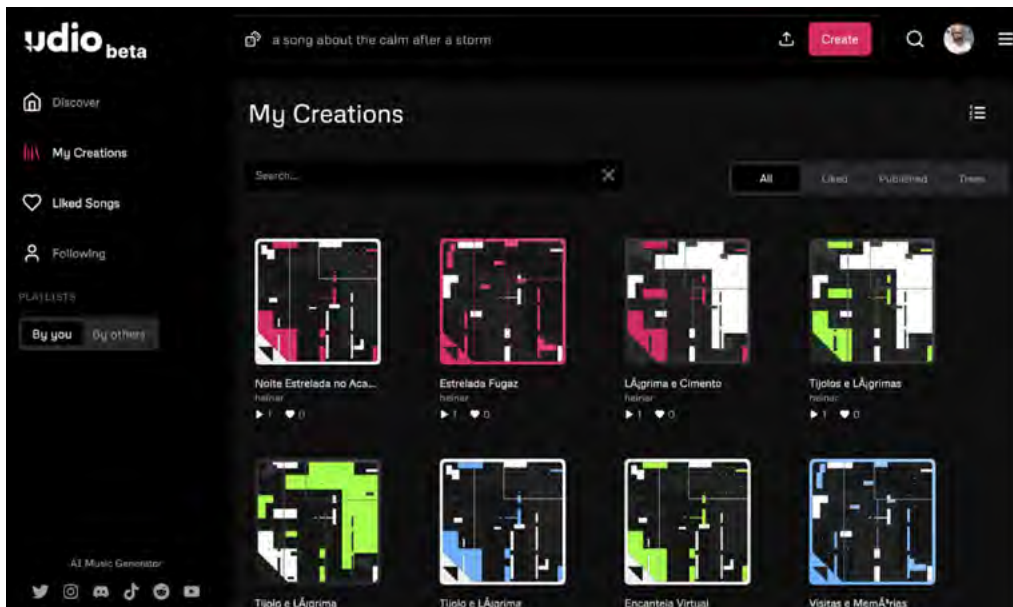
udio beta

a song about the calm after a storm

Create

Discover

My Creations

Liked Songs

Following

PLAYLISTS

By you

By others

My Creations

Search...

All

Liked

Published

Trees

Noite Estrelada no Aca...
heinar
▶ 1 ♥ 0

Estrelada Fugaz
heinar
▶ 1 ♥ 0

LÃ¡grima e Cimento
heinar
▶ 1 ♥ 0

Tijolos e LÃ¡grimas
heinar
▶ 1 ♥ 0

Tijolo e LÃ¡grima

Tijolo e LÃ¡grima

Encantela Virtual

Visitas e MemÃ³rias

AI Music Generator